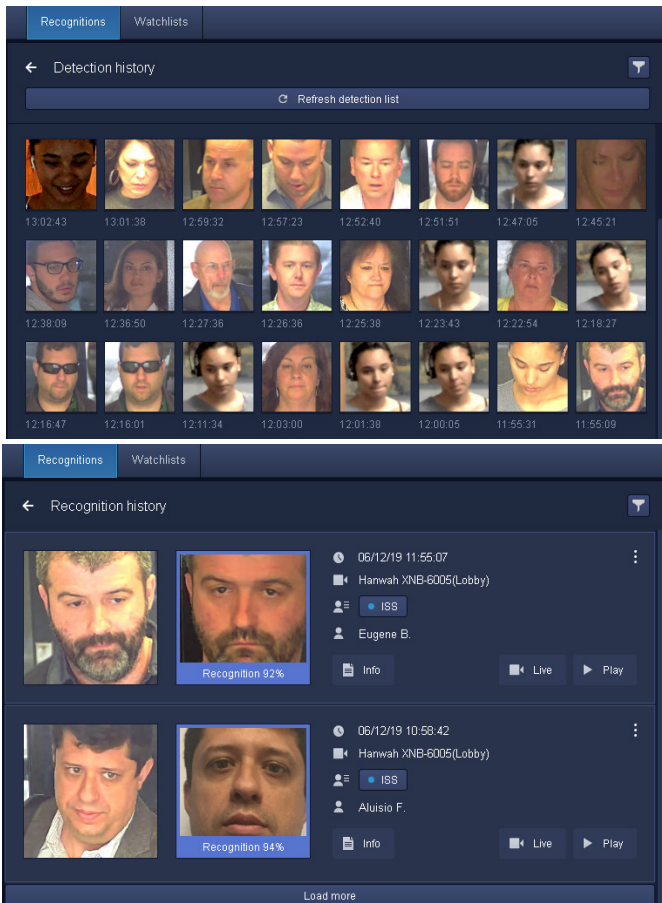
Recognitions Watchlists

Detection history

Refresh detection list

13:02:43 13:01:38 12:59:32 12:57:23 12:52:40 12:51:51 12:47:05 12:45:21

12:38:09 12:36:50 12:27:36 12:26:36 12:25:38 12:23:43 12:22:54 12:18:27

12:16:47 12:16:01 12:11:34 12:03:00 12:01:38 12:00:05 11:55:31 11:55:09

Recognitions Watchlists

Recognition history

Recognition 92%

06/12/19 11:55:07

Hanwah XNB-6005(Lobby)

ISS

Eugene B.

Info Live Play

Recognition 94%

06/12/19 10:58:42

Hanwah XNB-6005(Lobby)

ISS

Aluisio F.

Info Live Play

Load more